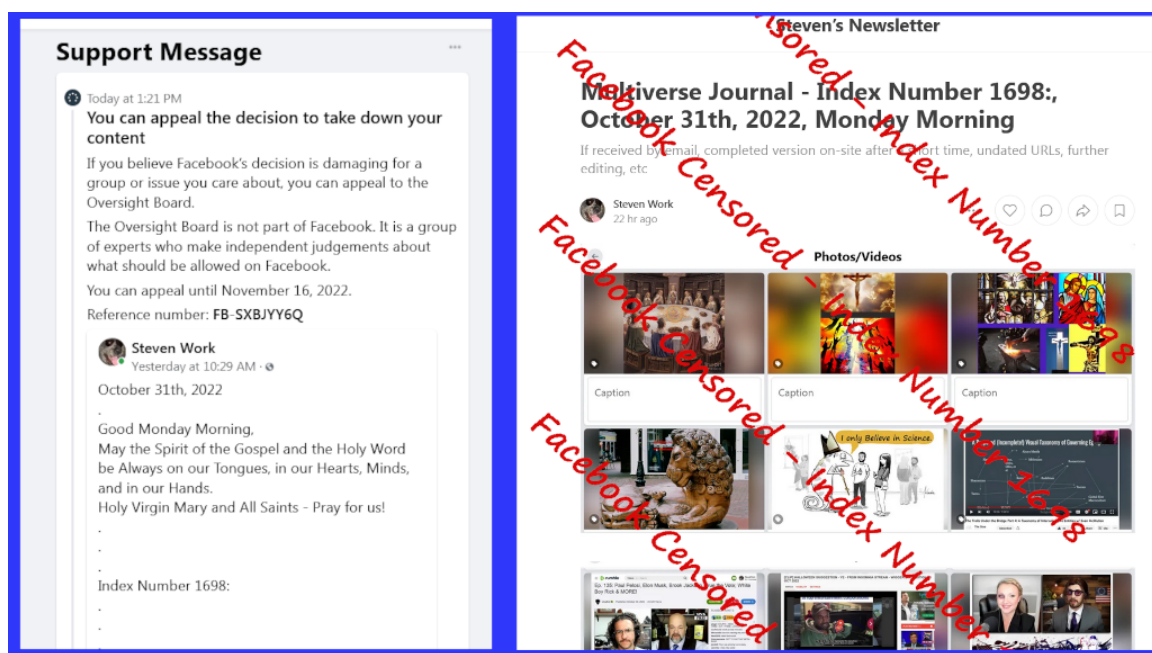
Support Message

Today at 1:21 PM

You can appeal the decision to take down your content

If you believe Facebook's decision is damaging for a group or issue you care about, you can appeal to the Oversight Board.

The Oversight Board is not part of Facebook. It is a group of experts who make independent judgements about what should be allowed on Facebook.

You can appeal until November 16, 2022.

Reference number: FB-SXBJYY6Q

Steven Work
Yesterday at 10:29 AM ·

October 31th, 2022

.
Good Monday Morning,
May the Spirit of the Gospel and the Holy Word be Always on our Tongues, in our Hearts, Minds, and in our Hands.
Holy Virgin Mary and All Saints - Pray for us!
.
.
.
Index Number 1698:
.
.

Steven's Newsletter

Mekiverse Journal - Index Number 1698:, October 31th, 2022, Monday Morning

If received by email, completed version on-site after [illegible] short time, undated URLs, further editing, etc

Steven Work
22 hr ago

Photos/Videos

Caption

Caption

Caption

I only Believe in Science

Facebook Censored - Index Number 1698

Facebook Censored - Index Number 1698

Facebook Censored - Index Number 1698

Facebook Censored - Index Number